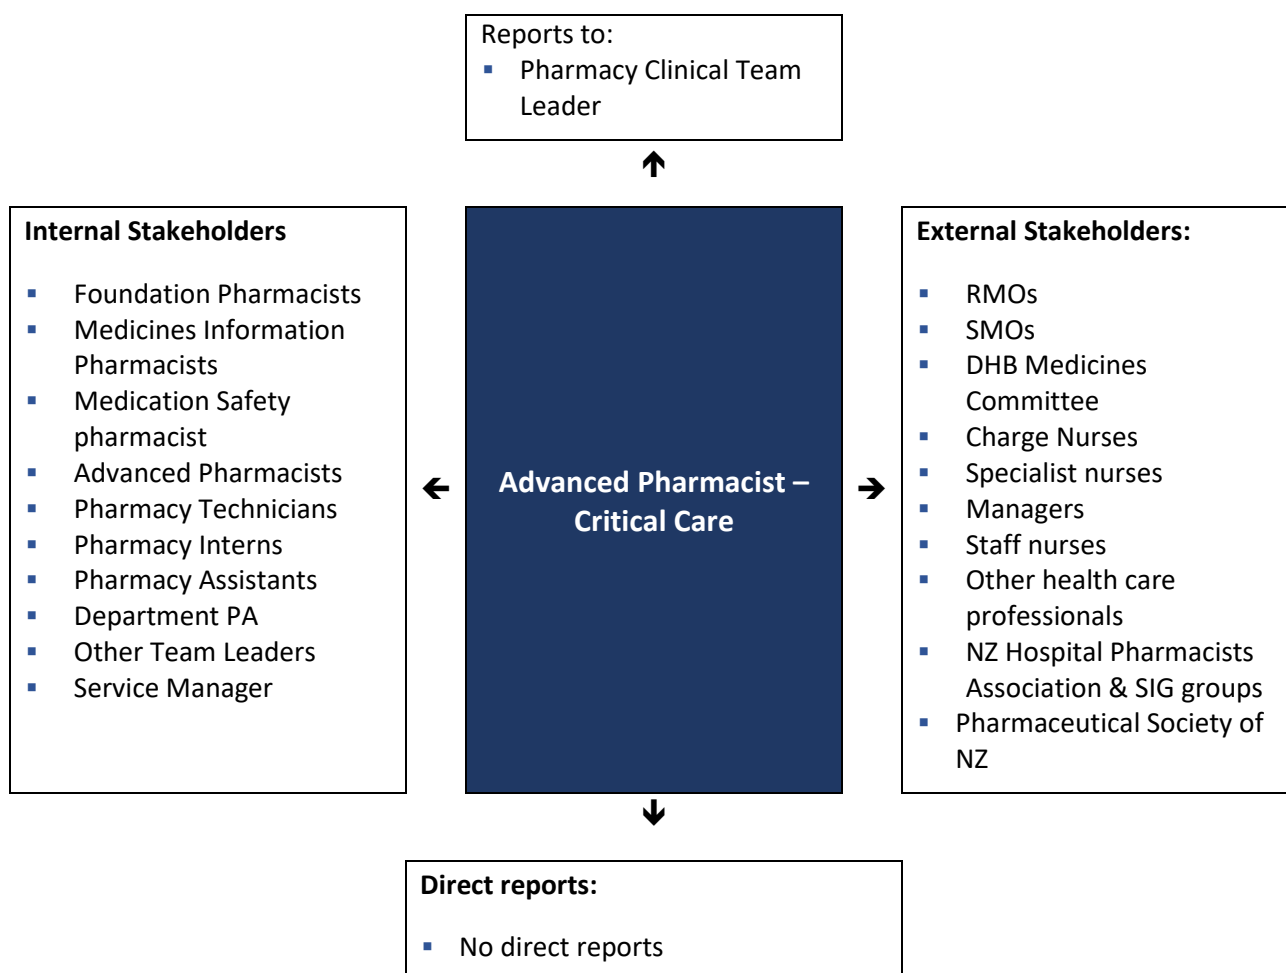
Reports to:
- Pharmacy Clinical Team Leader

Internal Stakeholders

- Foundation Pharmacists
- Medicines Information Pharmacists
- Medication Safety pharmacist
- Advanced Pharmacists
- Pharmacy Technicians
- Pharmacy Interns
- Pharmacy Assistants
- Department PA
- Other Team Leaders
- Service Manager

Advanced Pharmacist – Critical Care

External Stakeholders:

- RMOs
- SMOs
- DHB Medicines Committee
- Charge Nurses
- Specialist nurses
- Managers
- Staff nurses
- Other health care professionals
- NZ Hospital Pharmacists Association & SIG groups
- Pharmaceutical Society of NZ

Direct reports:

- No direct reports